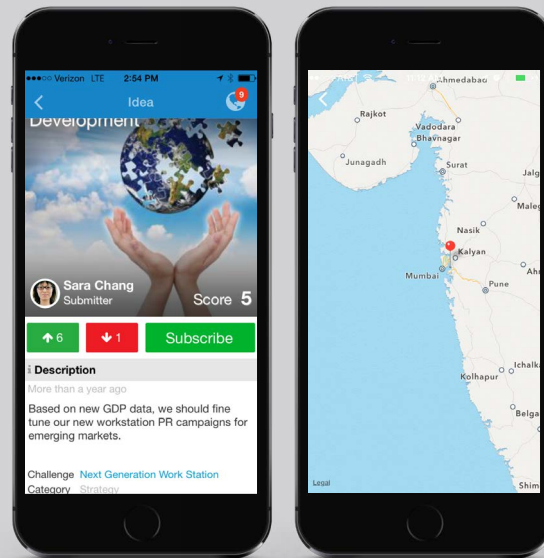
●●●○○ Verizon LTE 2:54 PM

Idea

9

Development

Sara Chang
Submitter

Score 5

6

1

Subscribe

Description

More than a year ago

Based on new GDP data, we should fine tune our new workstation PR campaigns for emerging markets.

Challenge Next Generation Work Station
Category Strategy

Ahmedabad
Rajkot
Vadodara
Bhavnagar
Junagadh
Surat
Jalg
Nasik
Maleg
Kalyan
Mumbai
Ahi
Pune
Ichalk
Kolhapur
Belga
Legal
Shim